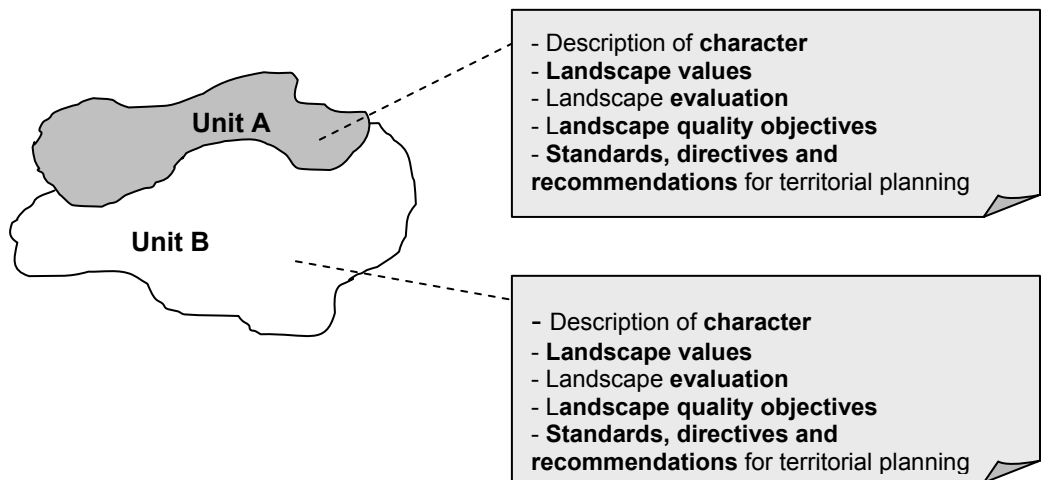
Unit A

Unit B

- Description of character
- Landscape values
- Landscape evaluation
- Landscape quality objectives
- Standards, directives and recommendations for territorial planning

- Description of character
- Landscape values
- Landscape evaluation
- Landscape quality objectives
- Standards, directives and recommendations for territorial planning